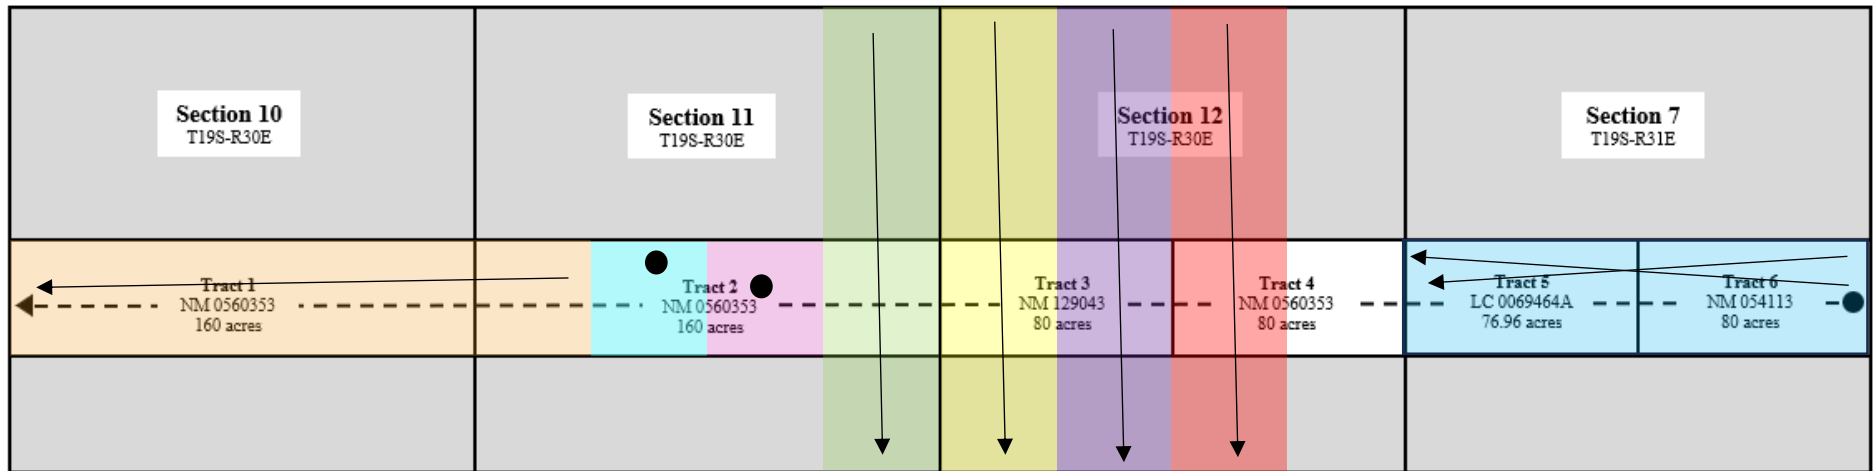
Section 10
T19S-R30E

Section 11
T19S-R30E

Section 12
T19S-R30E

Section 7
T19S-R31E

Tract 1
NM 0560353
160 acres

Tract 2
NM 0560353
160 acres

Tract 3
NM 129043
80 acres

Tract 4
NM 0560353
80 acres

Tract 5
LC 0069464A
76.96 acres

Tract 6
NM 054113
80 acres